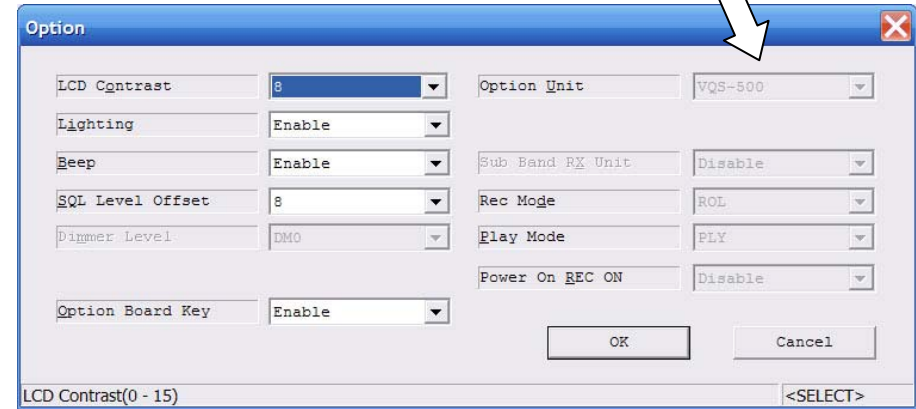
Option

LCD Contrast 8
Lighting Enable
Beep Enable
SQL Level Offset 8
Dimmer Level DM0
Option Board Key Enable

Option Unit VQS-500
Sub Band RX Unit Disable
Rec Mode ROL
Play Mode PLY
Power On REC ON Disable

OK
Cancel

LCD Contrast(0 - 15)
<SELECT>